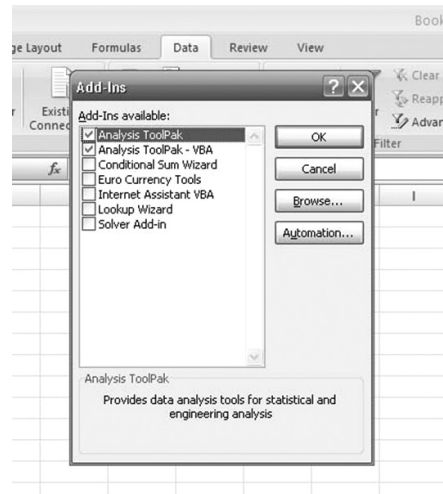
Book

ge Layout Formulas Data Review View

Existi Connec

$f_x$

Clear Reapp Advan

Filter

I

Add-Ins

Add-Ins available:

☑ Analysis ToolPak
☑ Analysis ToolPak - VBA
☐ Conditional Sum Wizard
☐ Euro Currency Tools
☐ Internet Assistant VBA
☐ Lookup Wizard
☐ Solver Add-in

OK

Cancel

Browse...

Automation...

Analysis ToolPak

Provides data analysis tools for statistical and engineering analysis